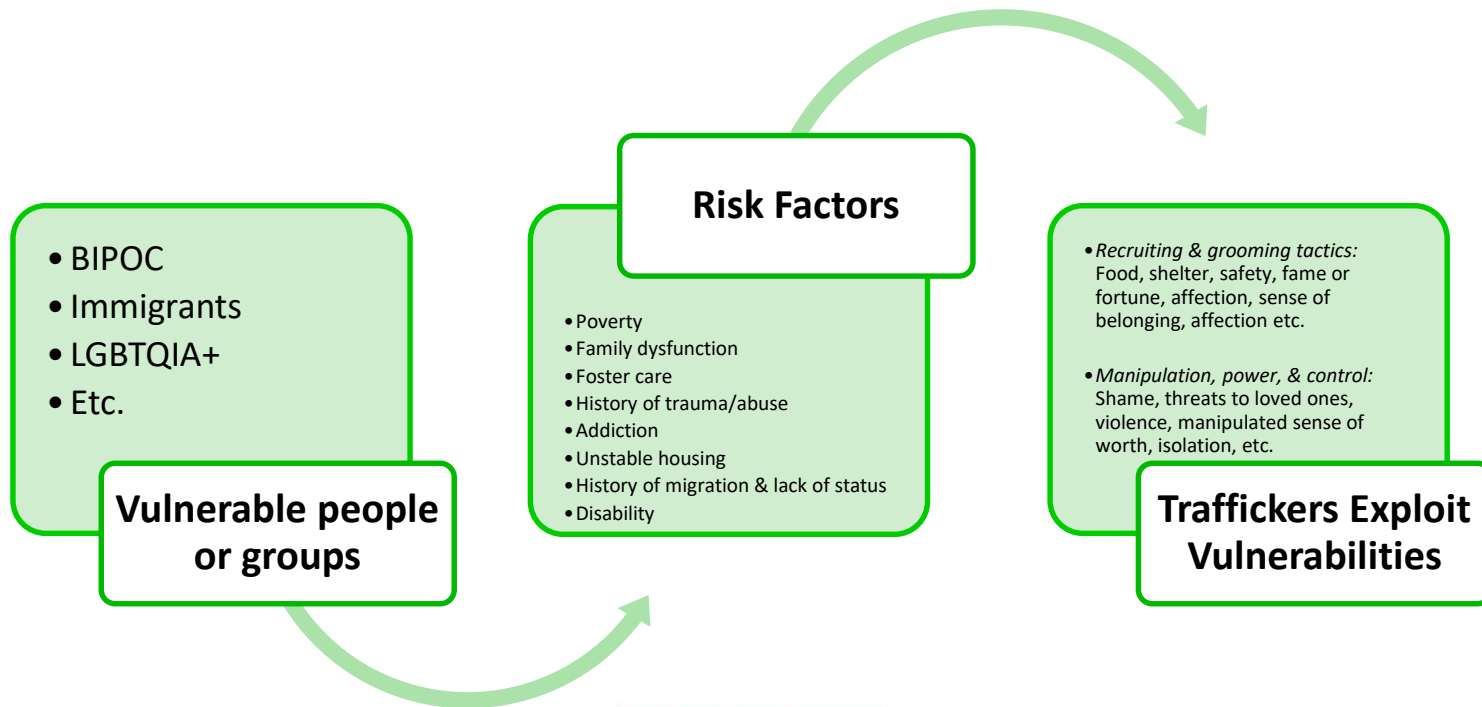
• BIPOC
• Immigrants
• LGBTQIA+
• Etc.

Vulnerable people or groups

Risk Factors

• Poverty
• Family dysfunction
• Foster care
• History of trauma/abuse
• Addiction
• Unstable housing
• History of migration & lack of status
• Disability

• *Recruiting & grooming tactics:* Food, shelter, safety, fame or fortune, affection, sense of belonging, affection etc.

• *Manipulation, power, & control:* Shame, threats to loved ones, violence, manipulated sense of worth, isolation, etc.

Traffickers Exploit Vulnerabilities